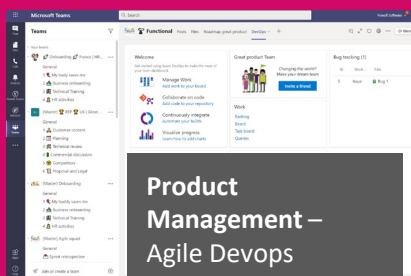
Microsoft Teams

Search

Teams

Your teams

Onboarding Product

General

My buddy saves me

Business onboarding

Technical Training

HR activities

General

Customer context

Training

Technical review

Commercial discussion

Competitors

Proposal and Legal

[Master] Onboarding

General

My buddy saves me

Business onboarding

Technical Training

HR activities

[Master] Agile squad

General

Sprint retrospective

Join or create a team

Functional

Posts Files Roadmap great product DevOps

Welcome

Manage Work

Add work to your board

Collaborate on code

Add code to your repository

Continuously integrate

Automate your builds

Visualize progress

Learn how to add charts

Great product Team

Changing the world? Make your dream team

Invite a friend

Work

Backlog

Board

Task board

Queries

Bug tracking (1)

Bug 1

New

Product Management – Agile Devops